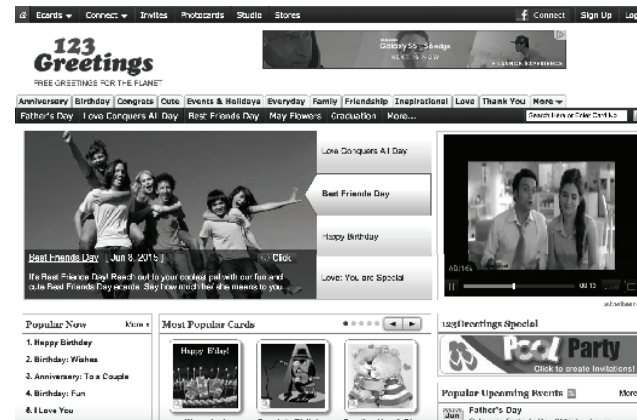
Ecards Connect Invites Photocards Studio Stores
Connect Sign Up Log

123 Greetings
FREE GREETINGS FOR THE PLANET

Galaxy S6 edge
NEXT IS NOW

Anniversary Birthday Congrats Cute Events & Holidays Everyday Family Friendship Inspirational Love Thank You More
Father's Day Love Conquers All Day Best Friends Day May Flowers Graduation More...
Search Free or Enter Card No.

Love Conquers All Day
Best Friends Day
Happy Birthday
Love: You are Special

Best Friends Day [ Jun 8, 2015 ]
Click
It's Best Friends Day! Reach out to your coolest pal with our fun and cute Best Friends Day ecards. Say how much he/she means to you...

00:16

Popular Now More
1. Happy Birthday
2. Birthday: Wishes
3. Anniversary: To a Couple
4. Birthday: Fun
5. I Love You

Most Popular Cards
Happy B'day!

123Greetings Special
Pool Party
Click to create Invitations!

Popular Upcoming Events More
Jun Father's Day